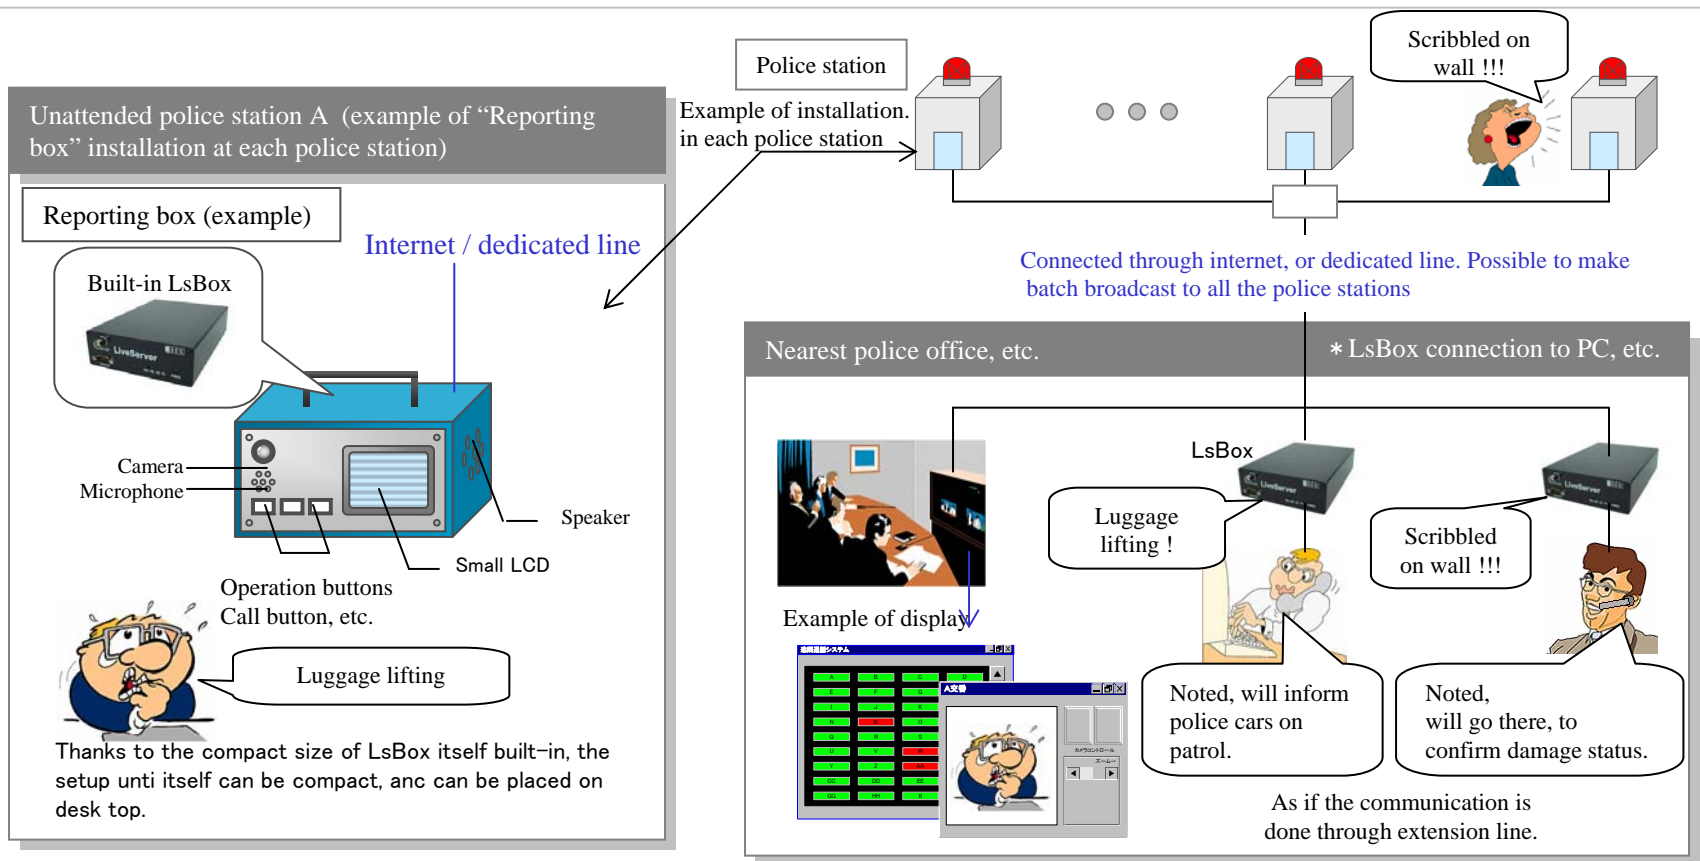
Police station

Example of installation. in each police station

Scribbled on wall !!!

Unattended police station A (example of “Reporting box” installation at each police station)

Reporting box (example)

Internet / dedicated line

Built-in LsBox

LiveServer

Camera

Microphone

Speaker

Small LCD

Operation buttons
Call button, etc.

Luggage lifting

Thanks to the compact size of LsBox itself built-in, the setup unti itself can be compact, anc can be placed on desk top.

Connected through internet, or dedicated line. Possible to make batch broadcast to all the police stations

Nearest police office, etc.

＊LsBox connection to PC, etc.

LsBox

Luggage lifting !

Scribbled on wall !!!

Example of display

Noted, will inform police cars on patrol.

Noted, will go there, to confirm damage status.

As if the communication is done through extension line.